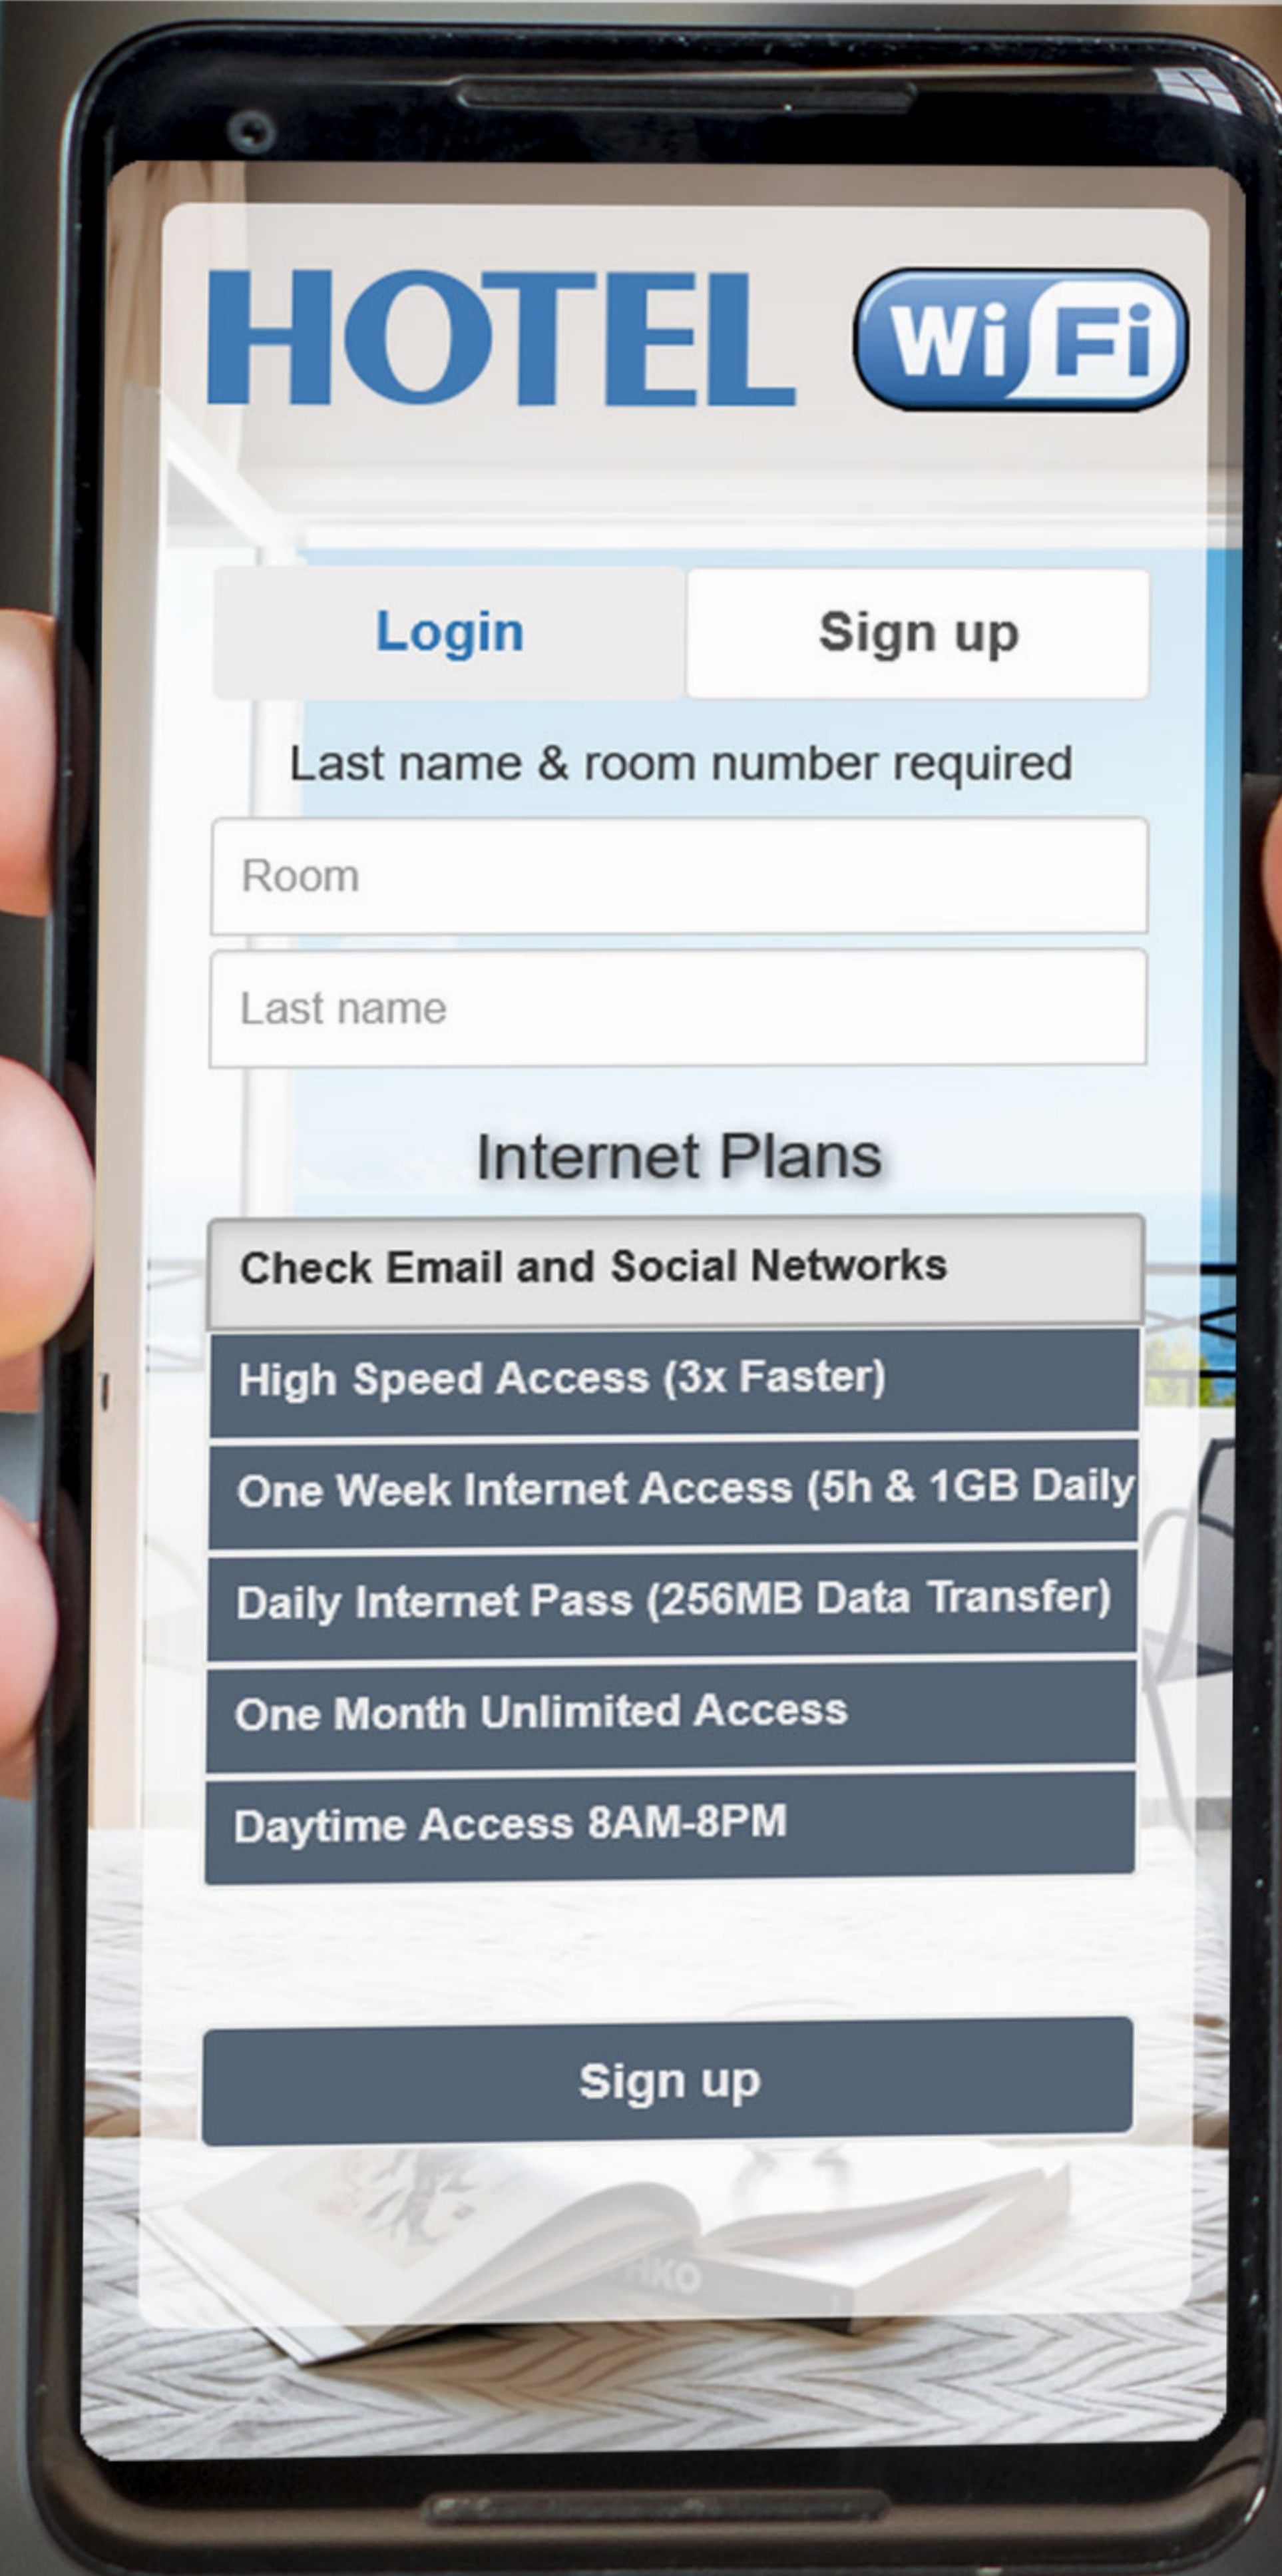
HOTEL WiFi

Login

Sign up

Last name & room number required

Room

Last name

Internet Plans

Check Email and Social Networks

High Speed Access (3x Faster)

One Week Internet Access (5h & 1GB Daily

Daily Internet Pass (256MB Data Transfer)

One Month Unlimited Access

Daytime Access 8AM-8PM

Sign up